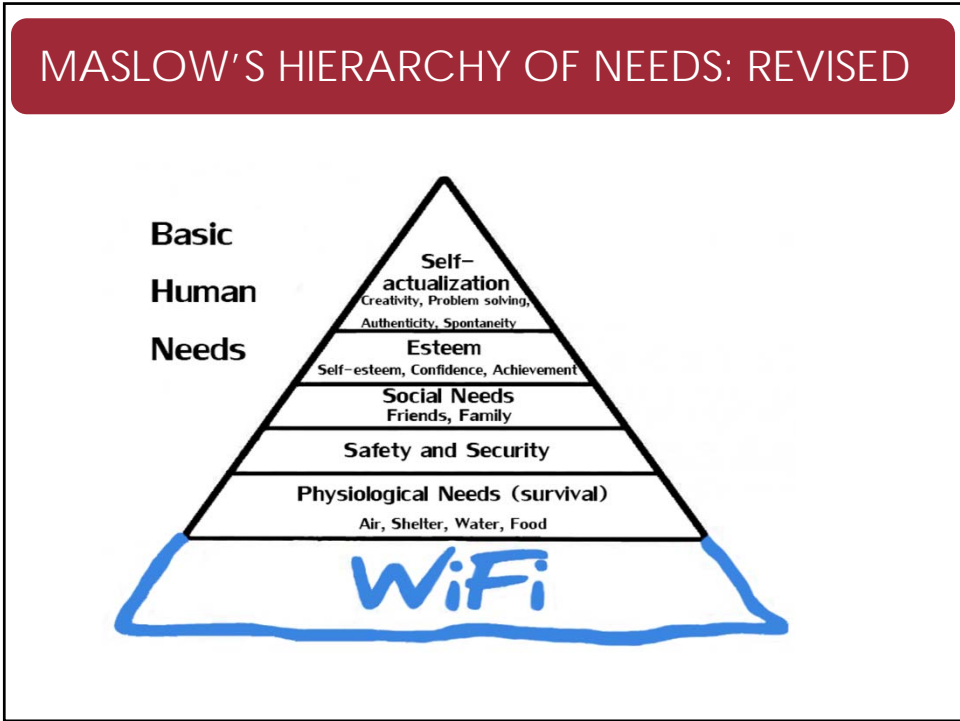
MASLOW'S HIERARCHY OF NEEDS: REVISED

Basic
Human
Needs

Self-actualization
Creativity, Problem solving, Authenticity, Spontaneity

Esteem
Self-esteem, Confidence, Achievement

Social Needs
Friends, Family

Safety and Security

Physiological Needs (survival)
Air, Shelter, Water, Food

WiFi